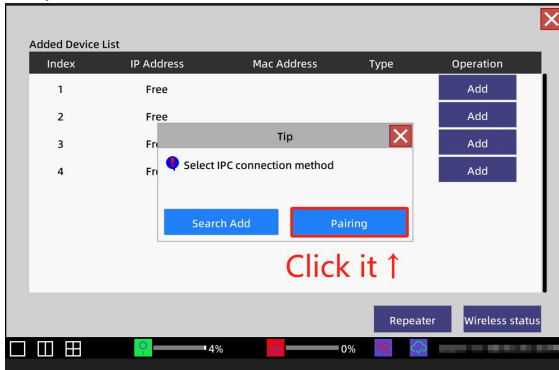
Added Device List

| Index | IP Address | Mac Address | Type | Operation |
|---|---|---|---|---|
| 1 | Free | | | Add |
| 2 | Free | | | Add |
| 3 | Fr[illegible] | | | Add |
| 4 | Fr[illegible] | | | Add |

Tip

Select IPC connection method

Search Add

Pairing

Click it ↑

Repeater

Wireless status

4%

0%